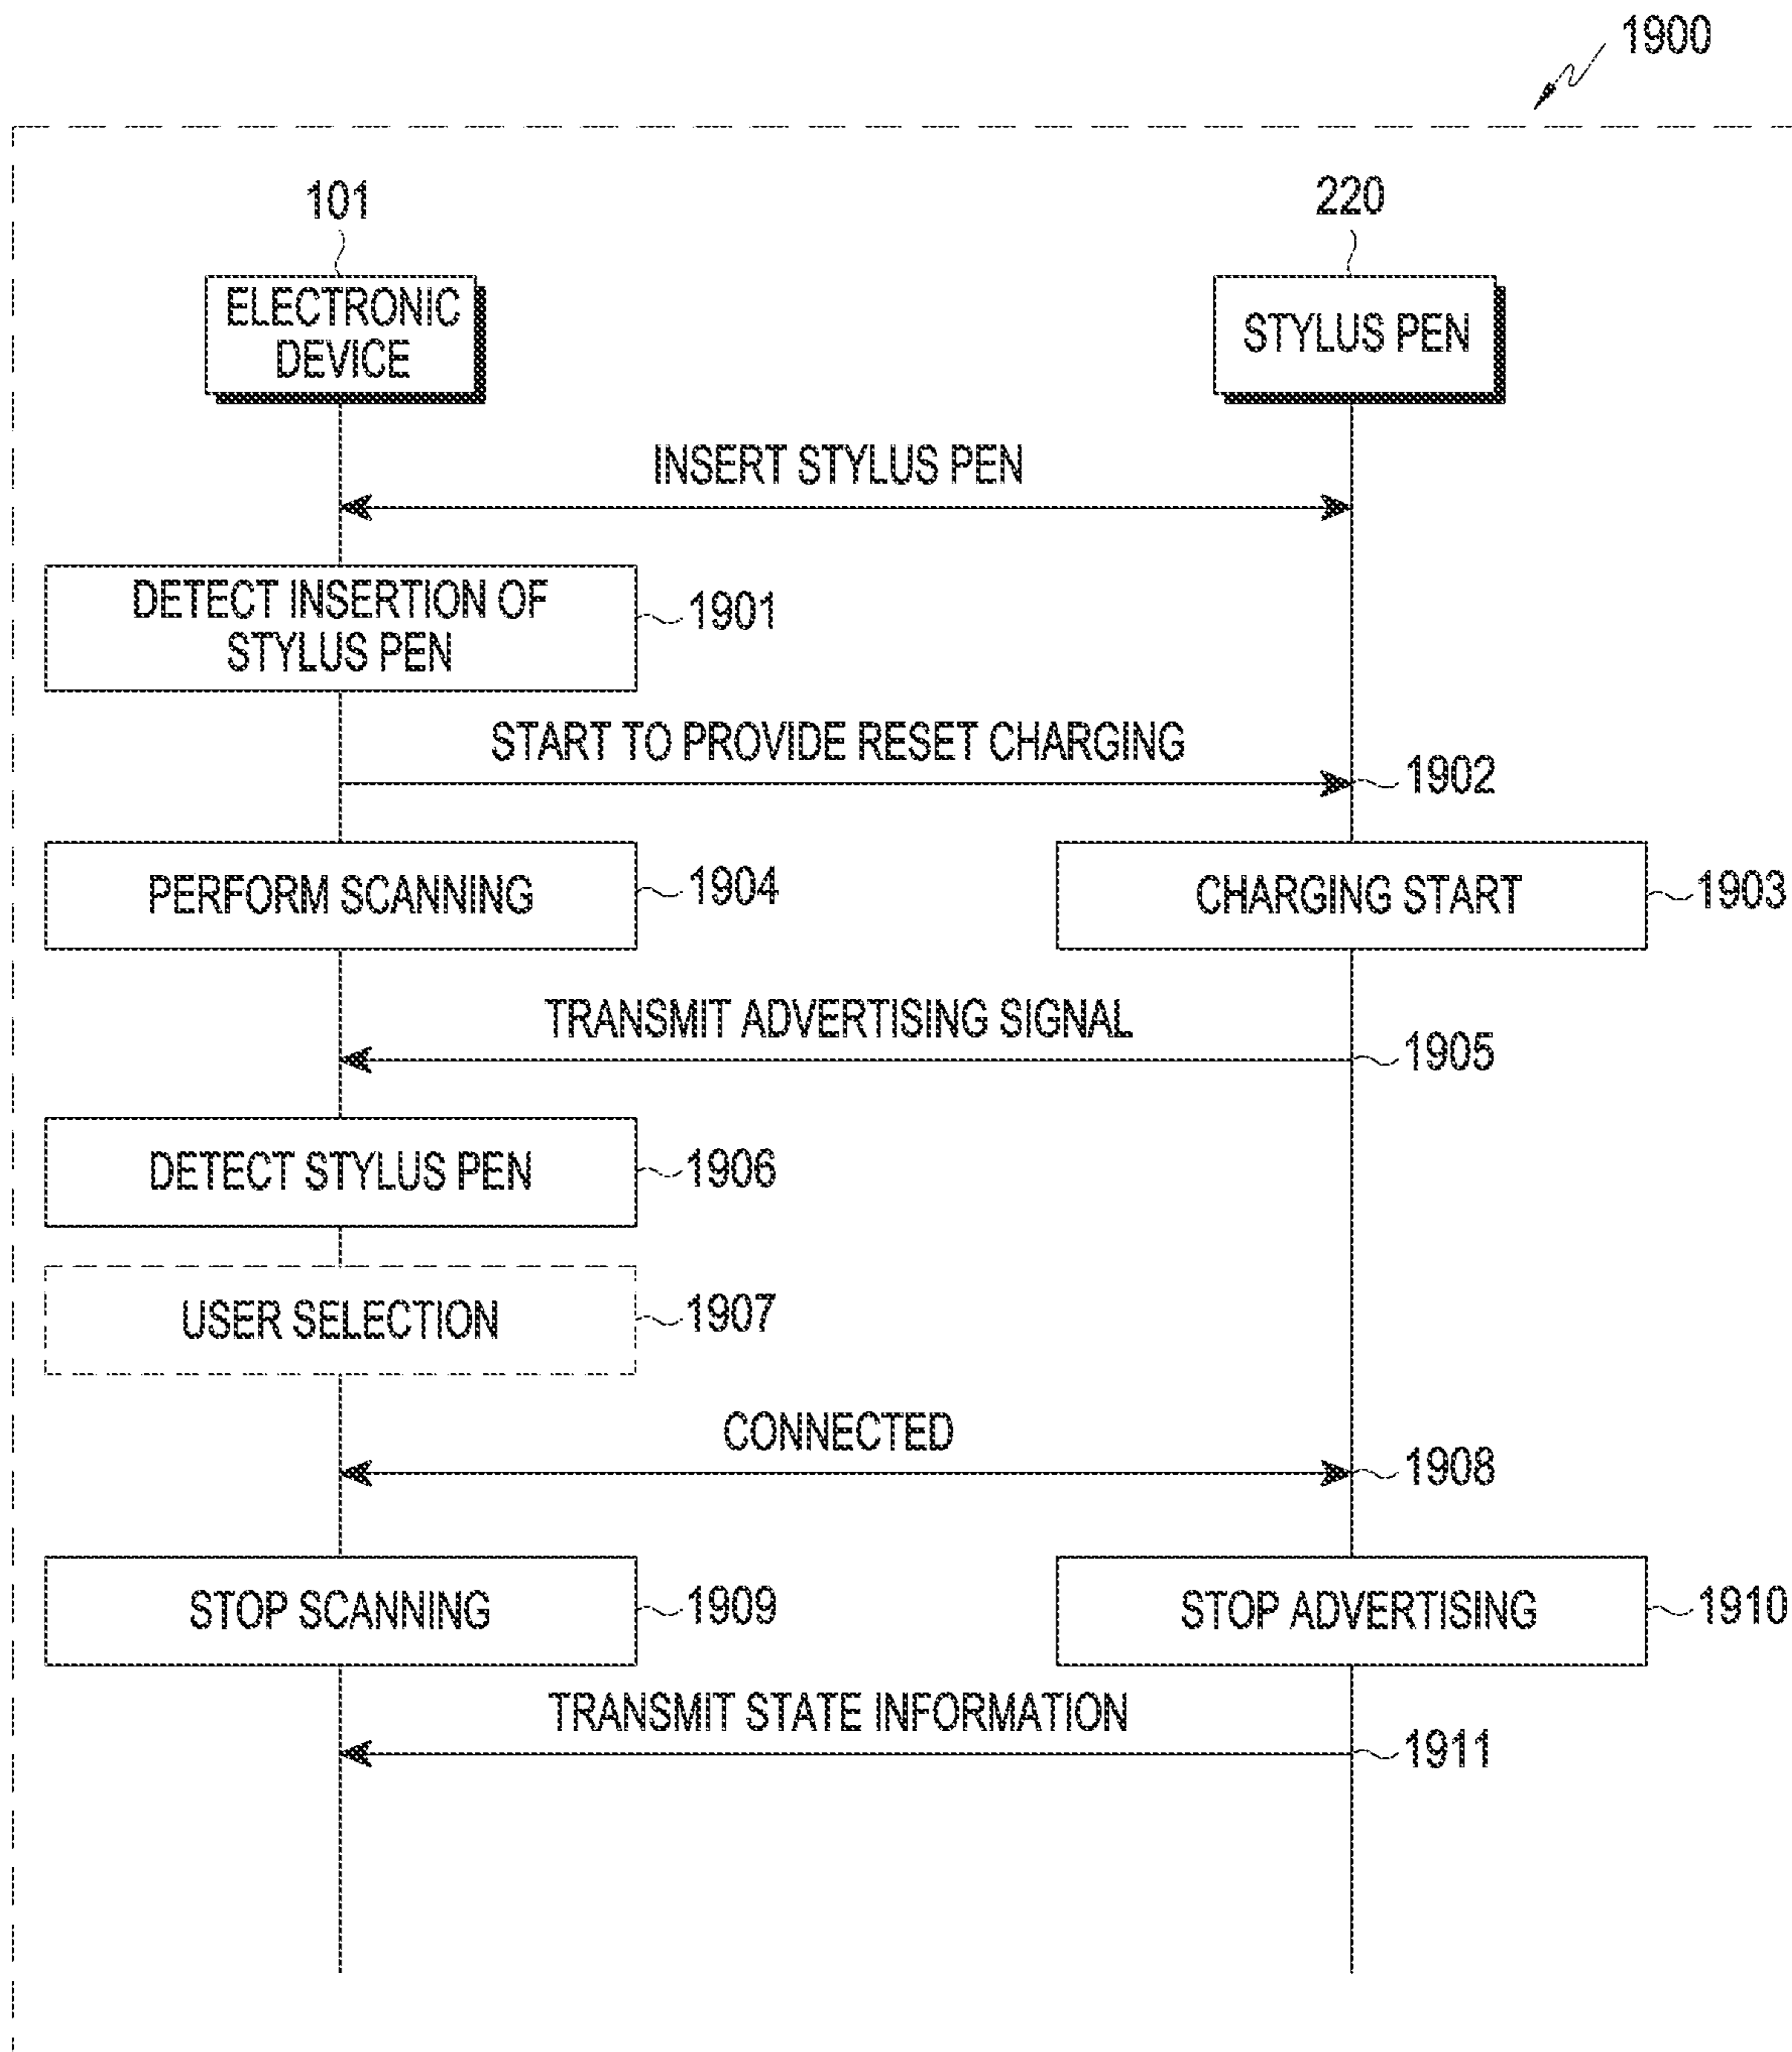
1900

101

ELECTRONIC DEVICE

220

STYLUS PEN

INSERT STYLUS PEN

DETECT INSERTION OF STYLUS PEN

1901

START TO PROVIDE RESET CHARGING

1902

PERFORM SCANNING

1904

CHARGING START

1903

TRANSMIT ADVERTISING SIGNAL

1905

DETECT STYLUS PEN

1906

USER SELECTION

1907

CONNECTED

1908

STOP SCANNING

1909

STOP ADVERTISING

1910

TRANSMIT STATE INFORMATION

1911